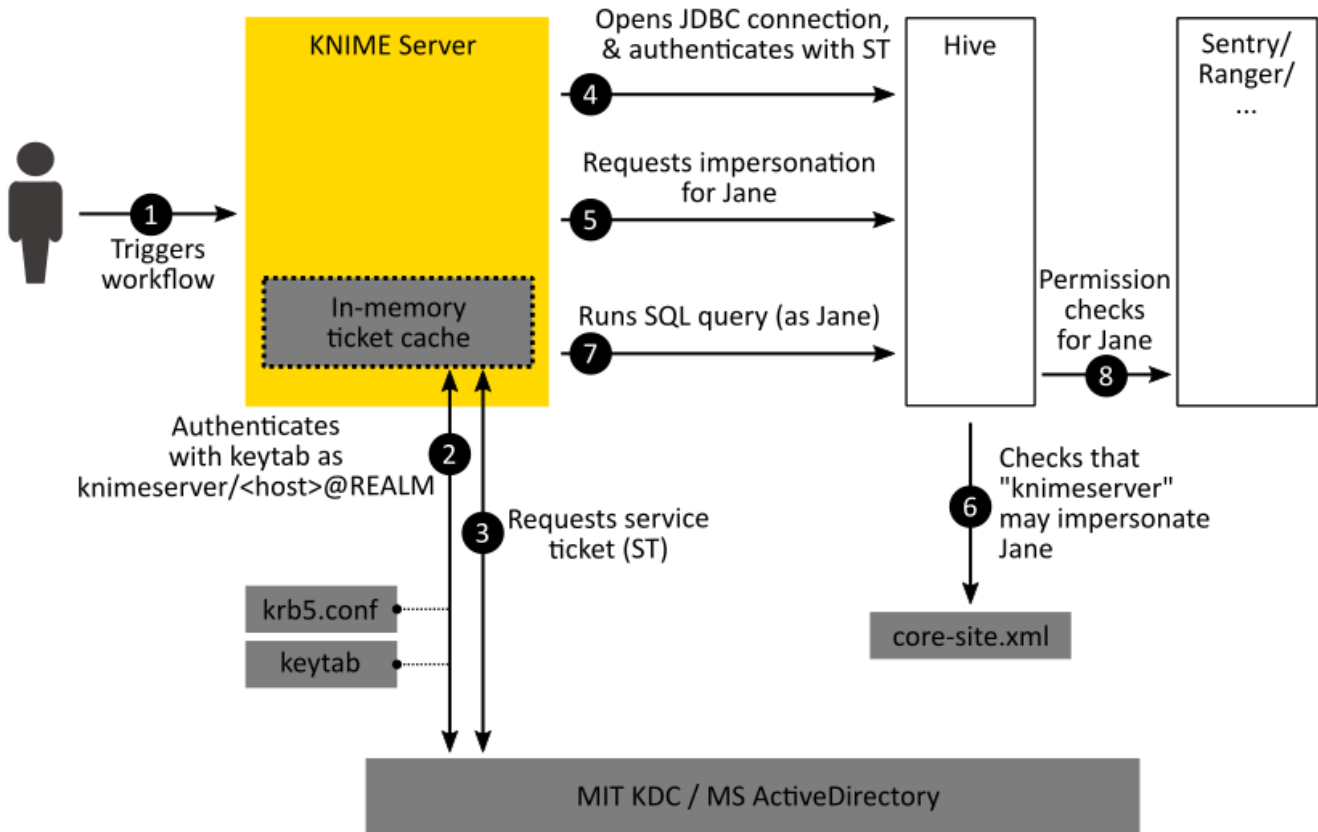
KNIME Server

Opens JDBC connection, & authenticates with ST

Hive

Sentry/ Ranger/ ...

4

Requests impersonation for Jane

5

1

Triggers workflow

In-memory ticket cache

Runs SQL query (as Jane)

7

Permission checks for Jane

8

Authenticates with keytab as knimeserver/<host>@REALM

2

3

Requests service ticket (ST)

6

Checks that "knimeserver" may impersonate Jane

krb5.conf

keytab

core-site.xml

MIT KDC / MS ActiveDirectory